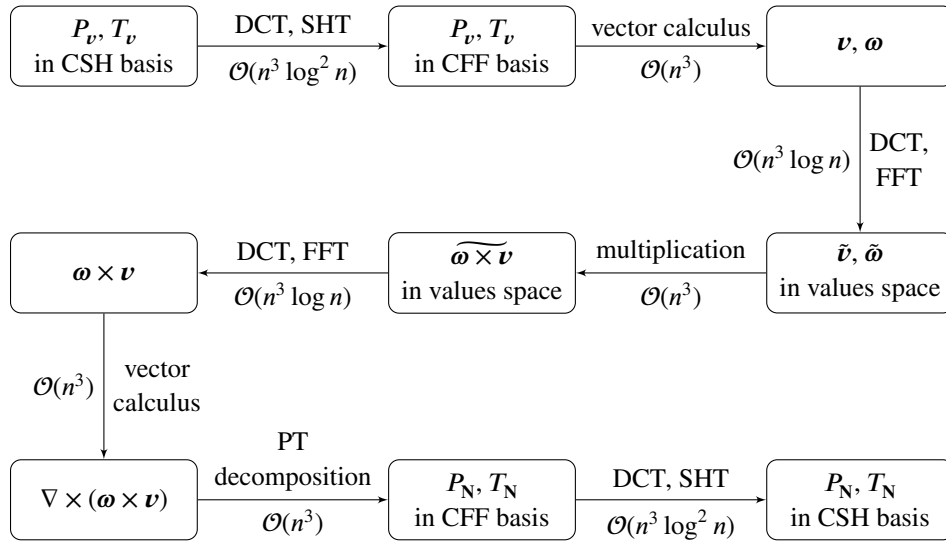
$P_{\boldsymbol{v}}, T_{\boldsymbol{v}}$ in CSH basis

DCT, SHT

$\mathcal{O}(n^3 \log^2 n)$

$P_{\boldsymbol{v}}, T_{\boldsymbol{v}}$ in CFF basis

vector calculus

$\mathcal{O}(n^3)$

$\boldsymbol{v}, \boldsymbol{\omega}$

$\mathcal{O}(n^3 \log n)$

DCT, FFT

$\tilde{\boldsymbol{v}}, \tilde{\boldsymbol{\omega}}$ in values space

multiplication

$\mathcal{O}(n^3)$

$\widetilde{\boldsymbol{\omega} \times \boldsymbol{v}}$ in values space

DCT, FFT

$\mathcal{O}(n^3 \log n)$

$\boldsymbol{\omega} \times \boldsymbol{v}$

$\mathcal{O}(n^3)$

vector calculus

$\nabla \times (\boldsymbol{\omega} \times \boldsymbol{v})$

PT decomposition

$\mathcal{O}(n^3)$

$P_{\mathbf{N}}, T_{\mathbf{N}}$ in CFF basis

DCT, SHT

$\mathcal{O}(n^3 \log^2 n)$

$P_{\mathbf{N}}, T_{\mathbf{N}}$ in CSH basis